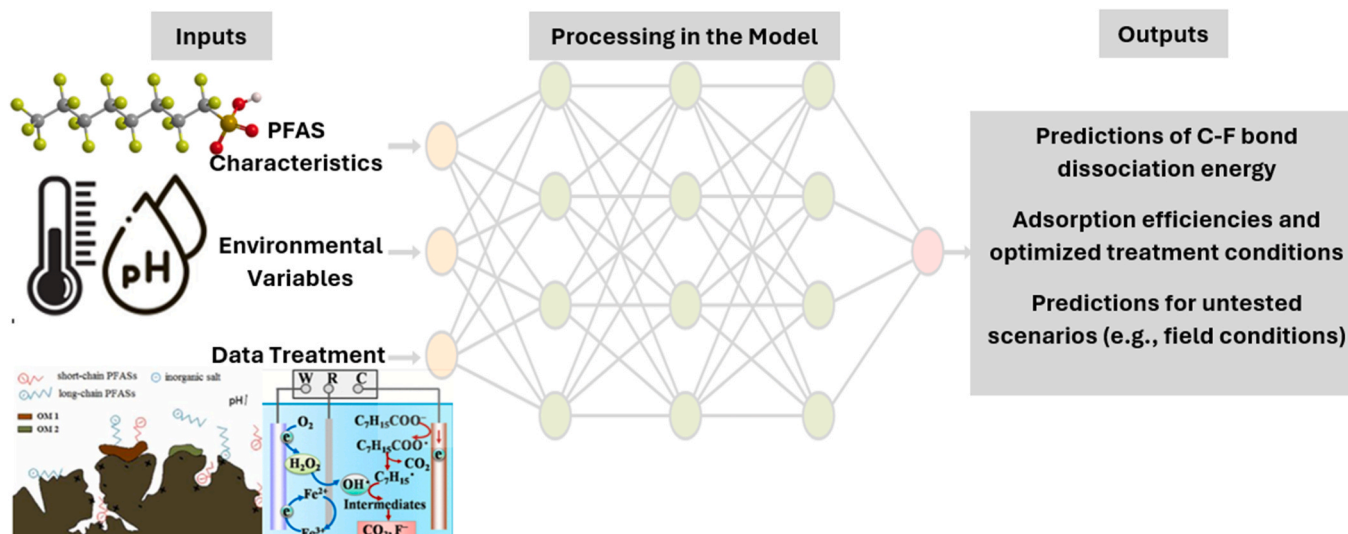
Inputs

Processing in the Model

Outputs

PFAS Characteristics

Environmental Variables

Data Treatment

Predictions of C-F bond dissociation energy

Adsorption efficiencies and optimized treatment conditions

Predictions for untested scenarios (e.g., field conditions)

short-chain PFASs
inorganic salt
long-chain PFASs
pH
OM 1
OM 2

W R C

$O_2$
e
$H_2O_2$
$Fe^{2+}$
e
$Fe^{3+}$
$OH^{\cdot}$
$C_7H_{15}COO^-$
$C_7H_{15}COO^{\cdot}$
$C_7H_{15}^{\cdot}$
$CO_2$
e
Intermediates
$CO_2$, $F^-$